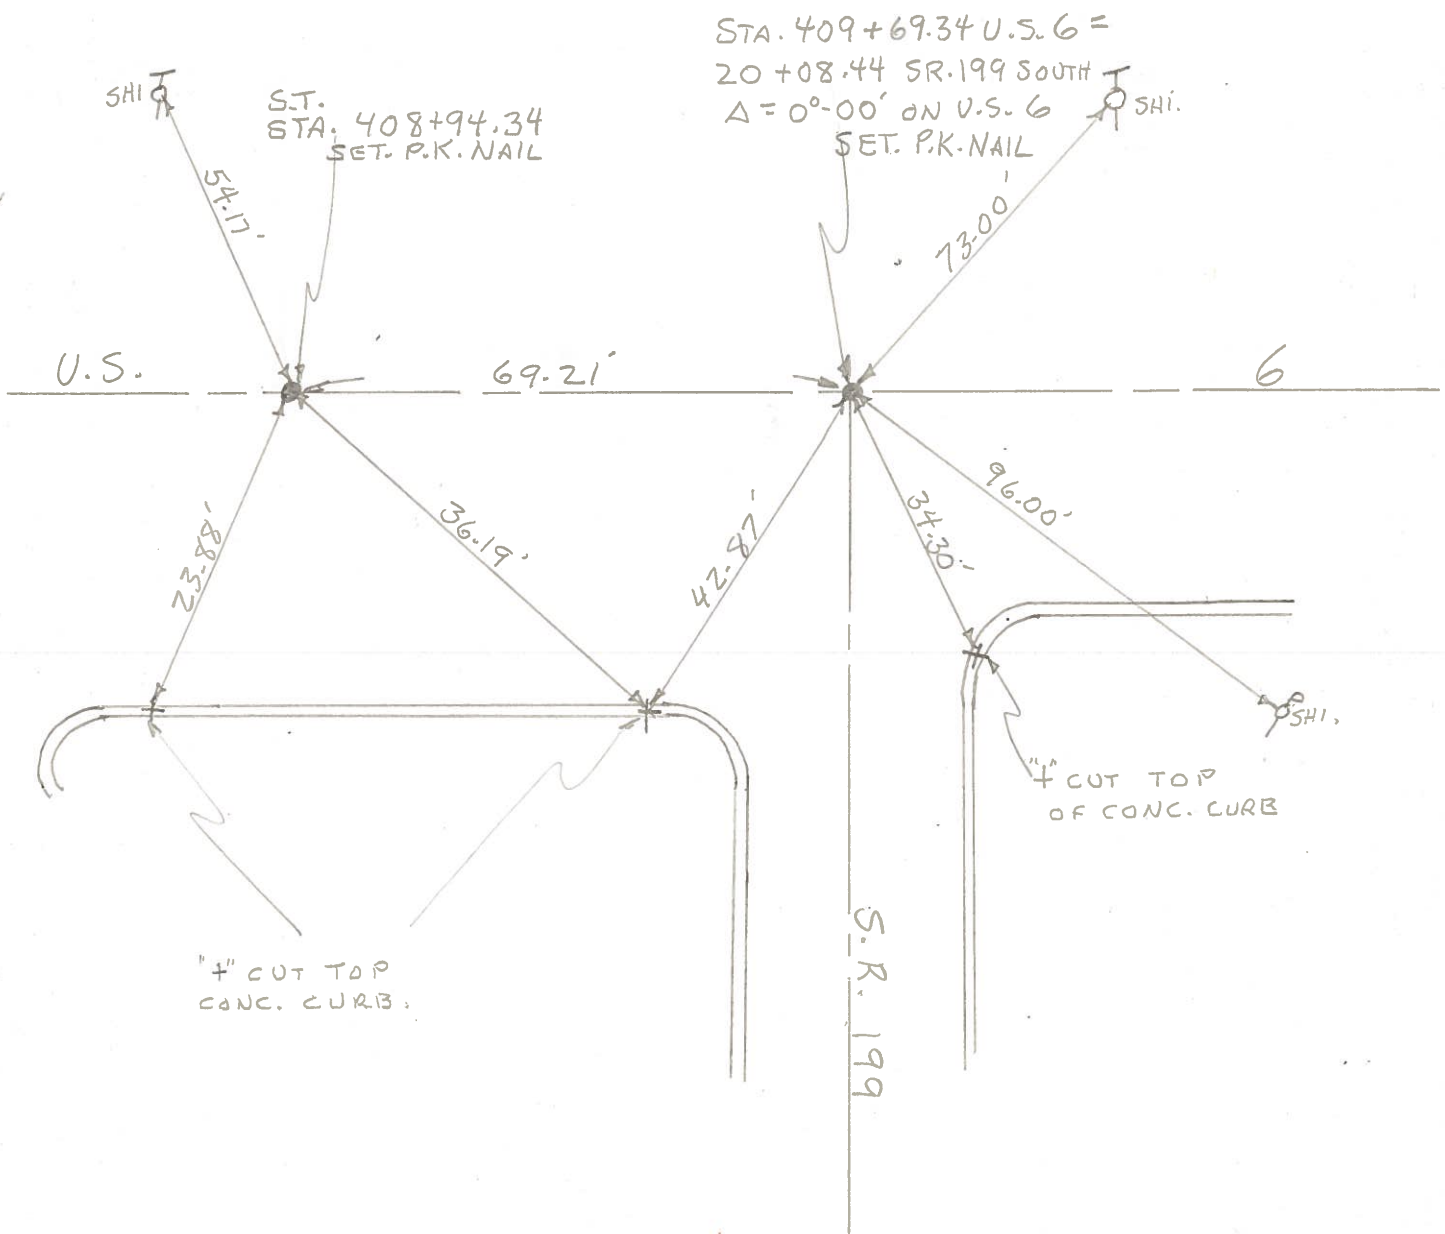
STA. 409+69.34 U.S. 6 =
20+08.44 SR. 199 SOUTH
Δ = 0°-00' ON U.S. 6
SET. P.K. NAIL

SHI

S.T.
STA. 408+94.34
SET. P.K. NAIL

SHI.

54.17'

73.00'

U.S.

69.21'

6

23.88'

36.19'

42.87'

34.30'

96.00'

SHI.

"+" CUT TOP
OF CONC. CURB

"+" CUT TOP
CONC. CURB.

S.R. 199